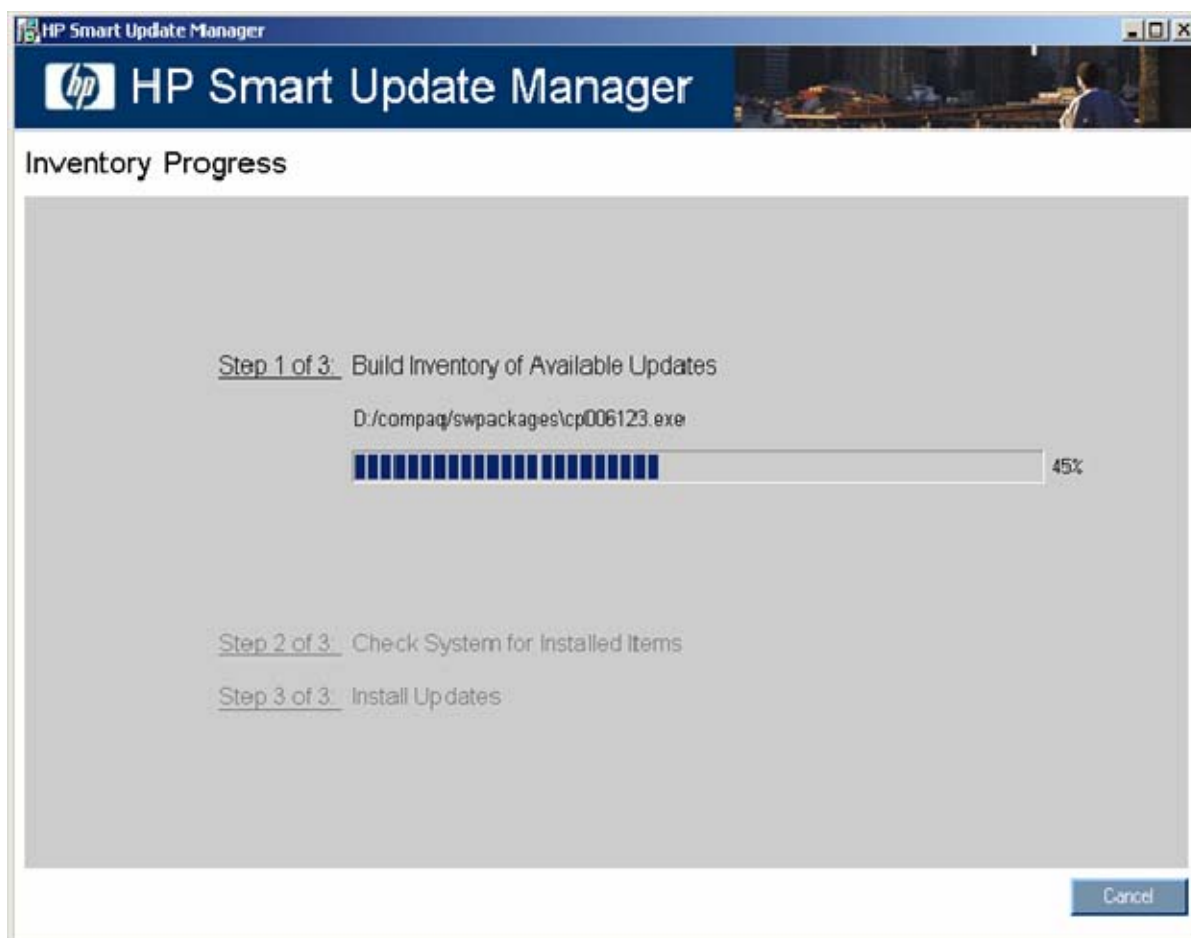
HP Smart Update Manager

hp HP Smart Update Manager

Inventory Progress

Step 1 of 3: Build Inventory of Available Updates

D:/compaq/swpackages\cp006123.exe

45%

Step 2 of 3: Check System for Installed Items

Step 3 of 3: Install Updates

Cancel